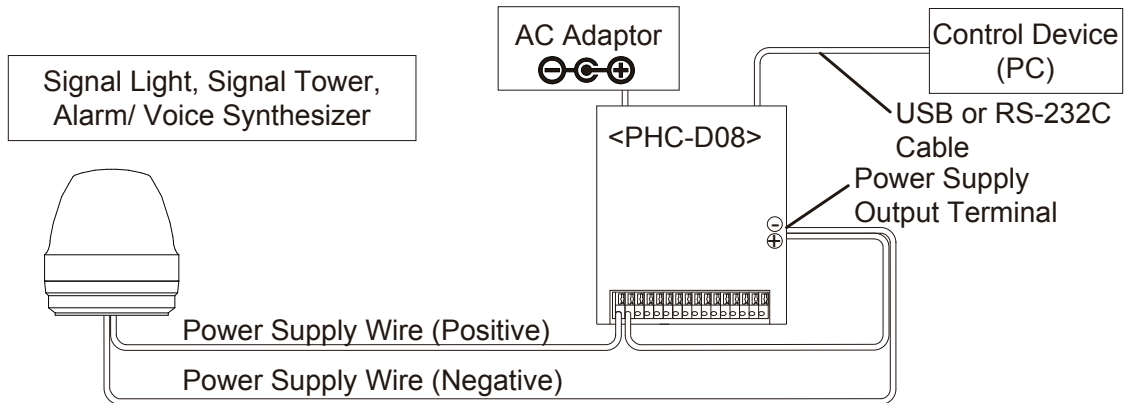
AC Adaptor
$\ominus$-C-$\oplus$

Control Device (PC)

Signal Light, Signal Tower, Alarm/ Voice Synthesizer

<PHC-D08>

USB or RS-232C Cable

Power Supply Output Terminal

$\ominus$
$\oplus$

Power Supply Wire (Positive)

Power Supply Wire (Negative)